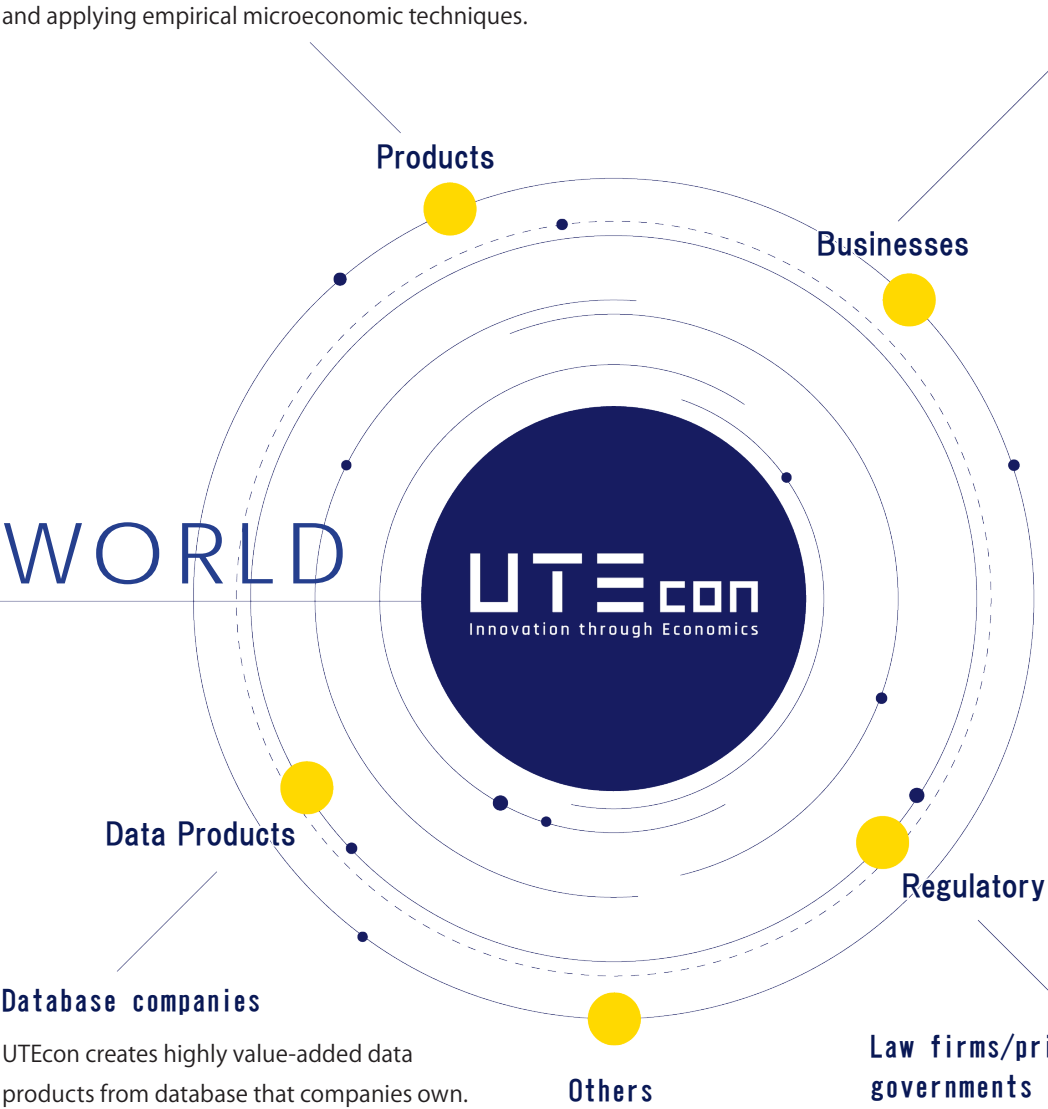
and applying empirical microeconomic techniques.

Products

Businesses

WORLD

UTEcon
Innovation through Economics

Data Products

Regulatory

Database companies

UTEcon creates highly value-added data products from database that companies own.

Others

Law firms/pri
governments